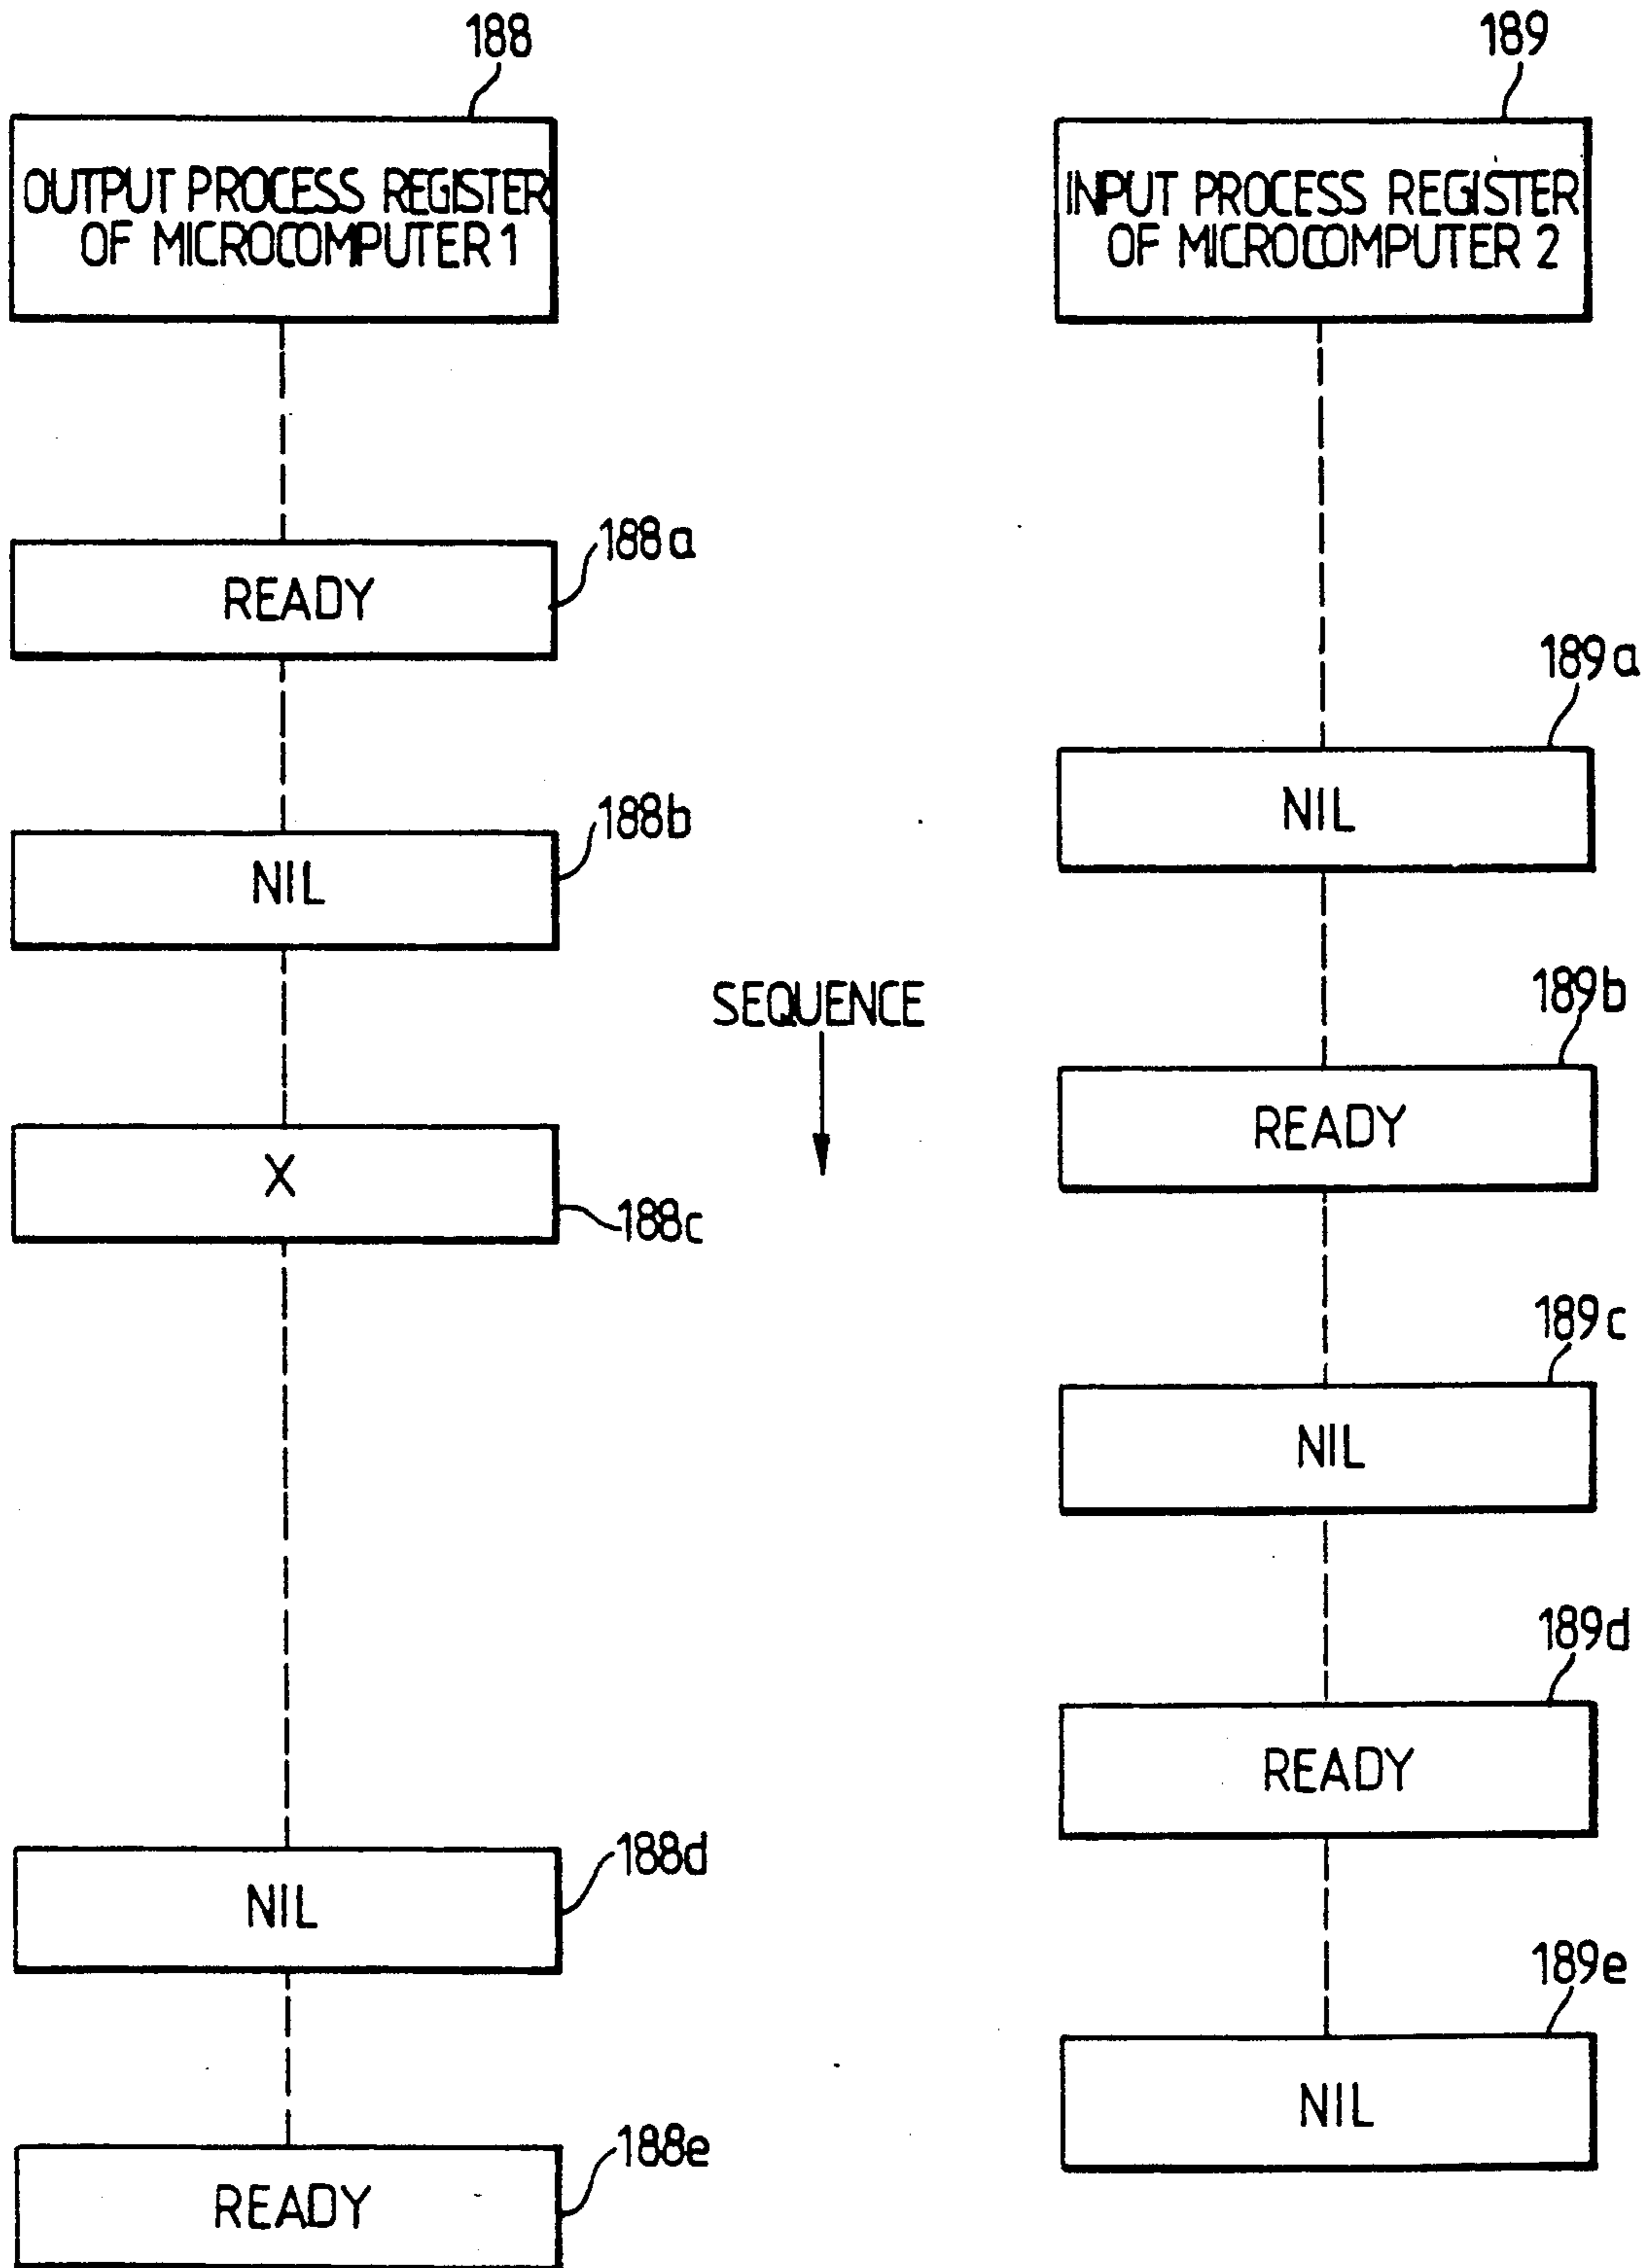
188

OUTPUT PROCESS REGISTER OF MICROCOMPUTER 1

189

INPUT PROCESS REGISTER OF MICROCOMPUTER 2

188a

READY

189a

NIL

188b

NIL

SEQUENCE

189b

READY

X

188c

189c

NIL

189d

READY

188d

NIL

189e

NIL

188e

READY